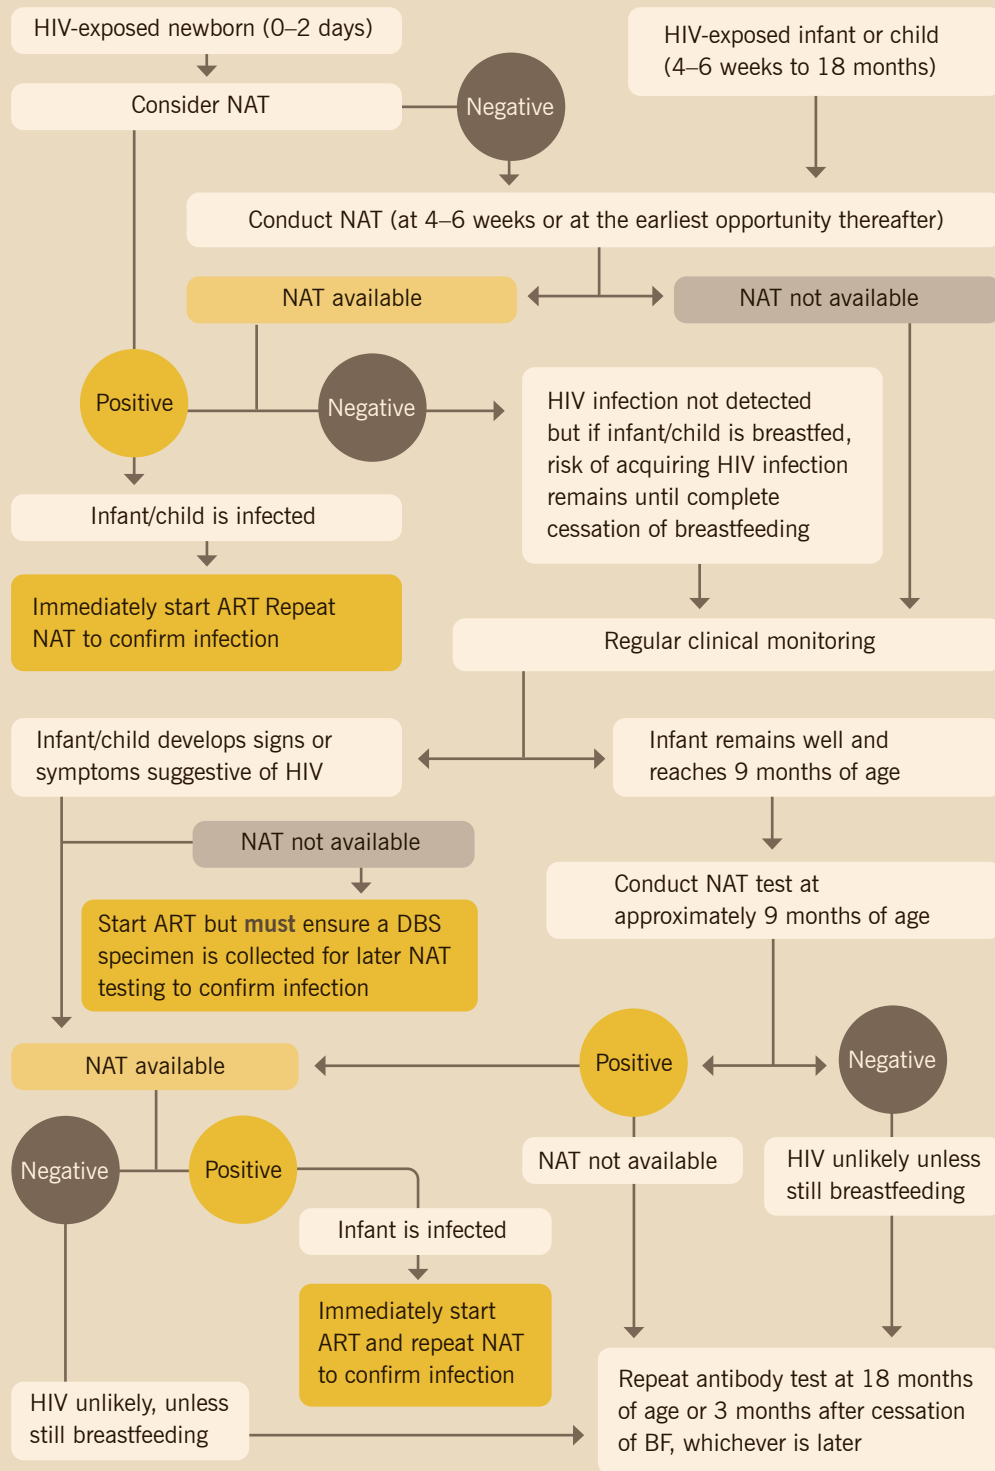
HIV-exposed newborn (0–2 days)

HIV-exposed infant or child (4–6 weeks to 18 months)

Consider NAT

Negative

Conduct NAT (at 4–6 weeks or at the earliest opportunity thereafter)

NAT available

NAT not available

Positive

Negative

HIV infection not detected but if infant/child is breastfed, risk of acquiring HIV infection remains until complete cessation of breastfeeding

Infant/child is infected

Immediately start ART Repeat NAT to confirm infection

Regular clinical monitoring

Infant/child develops signs or symptoms suggestive of HIV

Infant remains well and reaches 9 months of age

NAT not available

Start ART but must ensure a DBS specimen is collected for later NAT testing to confirm infection

Conduct NAT test at approximately 9 months of age

NAT available

Positive

Negative

Negative

Positive

NAT not available

HIV unlikely unless still breastfeeding

Infant is infected

Immediately start ART and repeat NAT to confirm infection

HIV unlikely, unless still breastfeeding

Repeat antibody test at 18 months of age or 3 months after cessation of BF, whichever is later